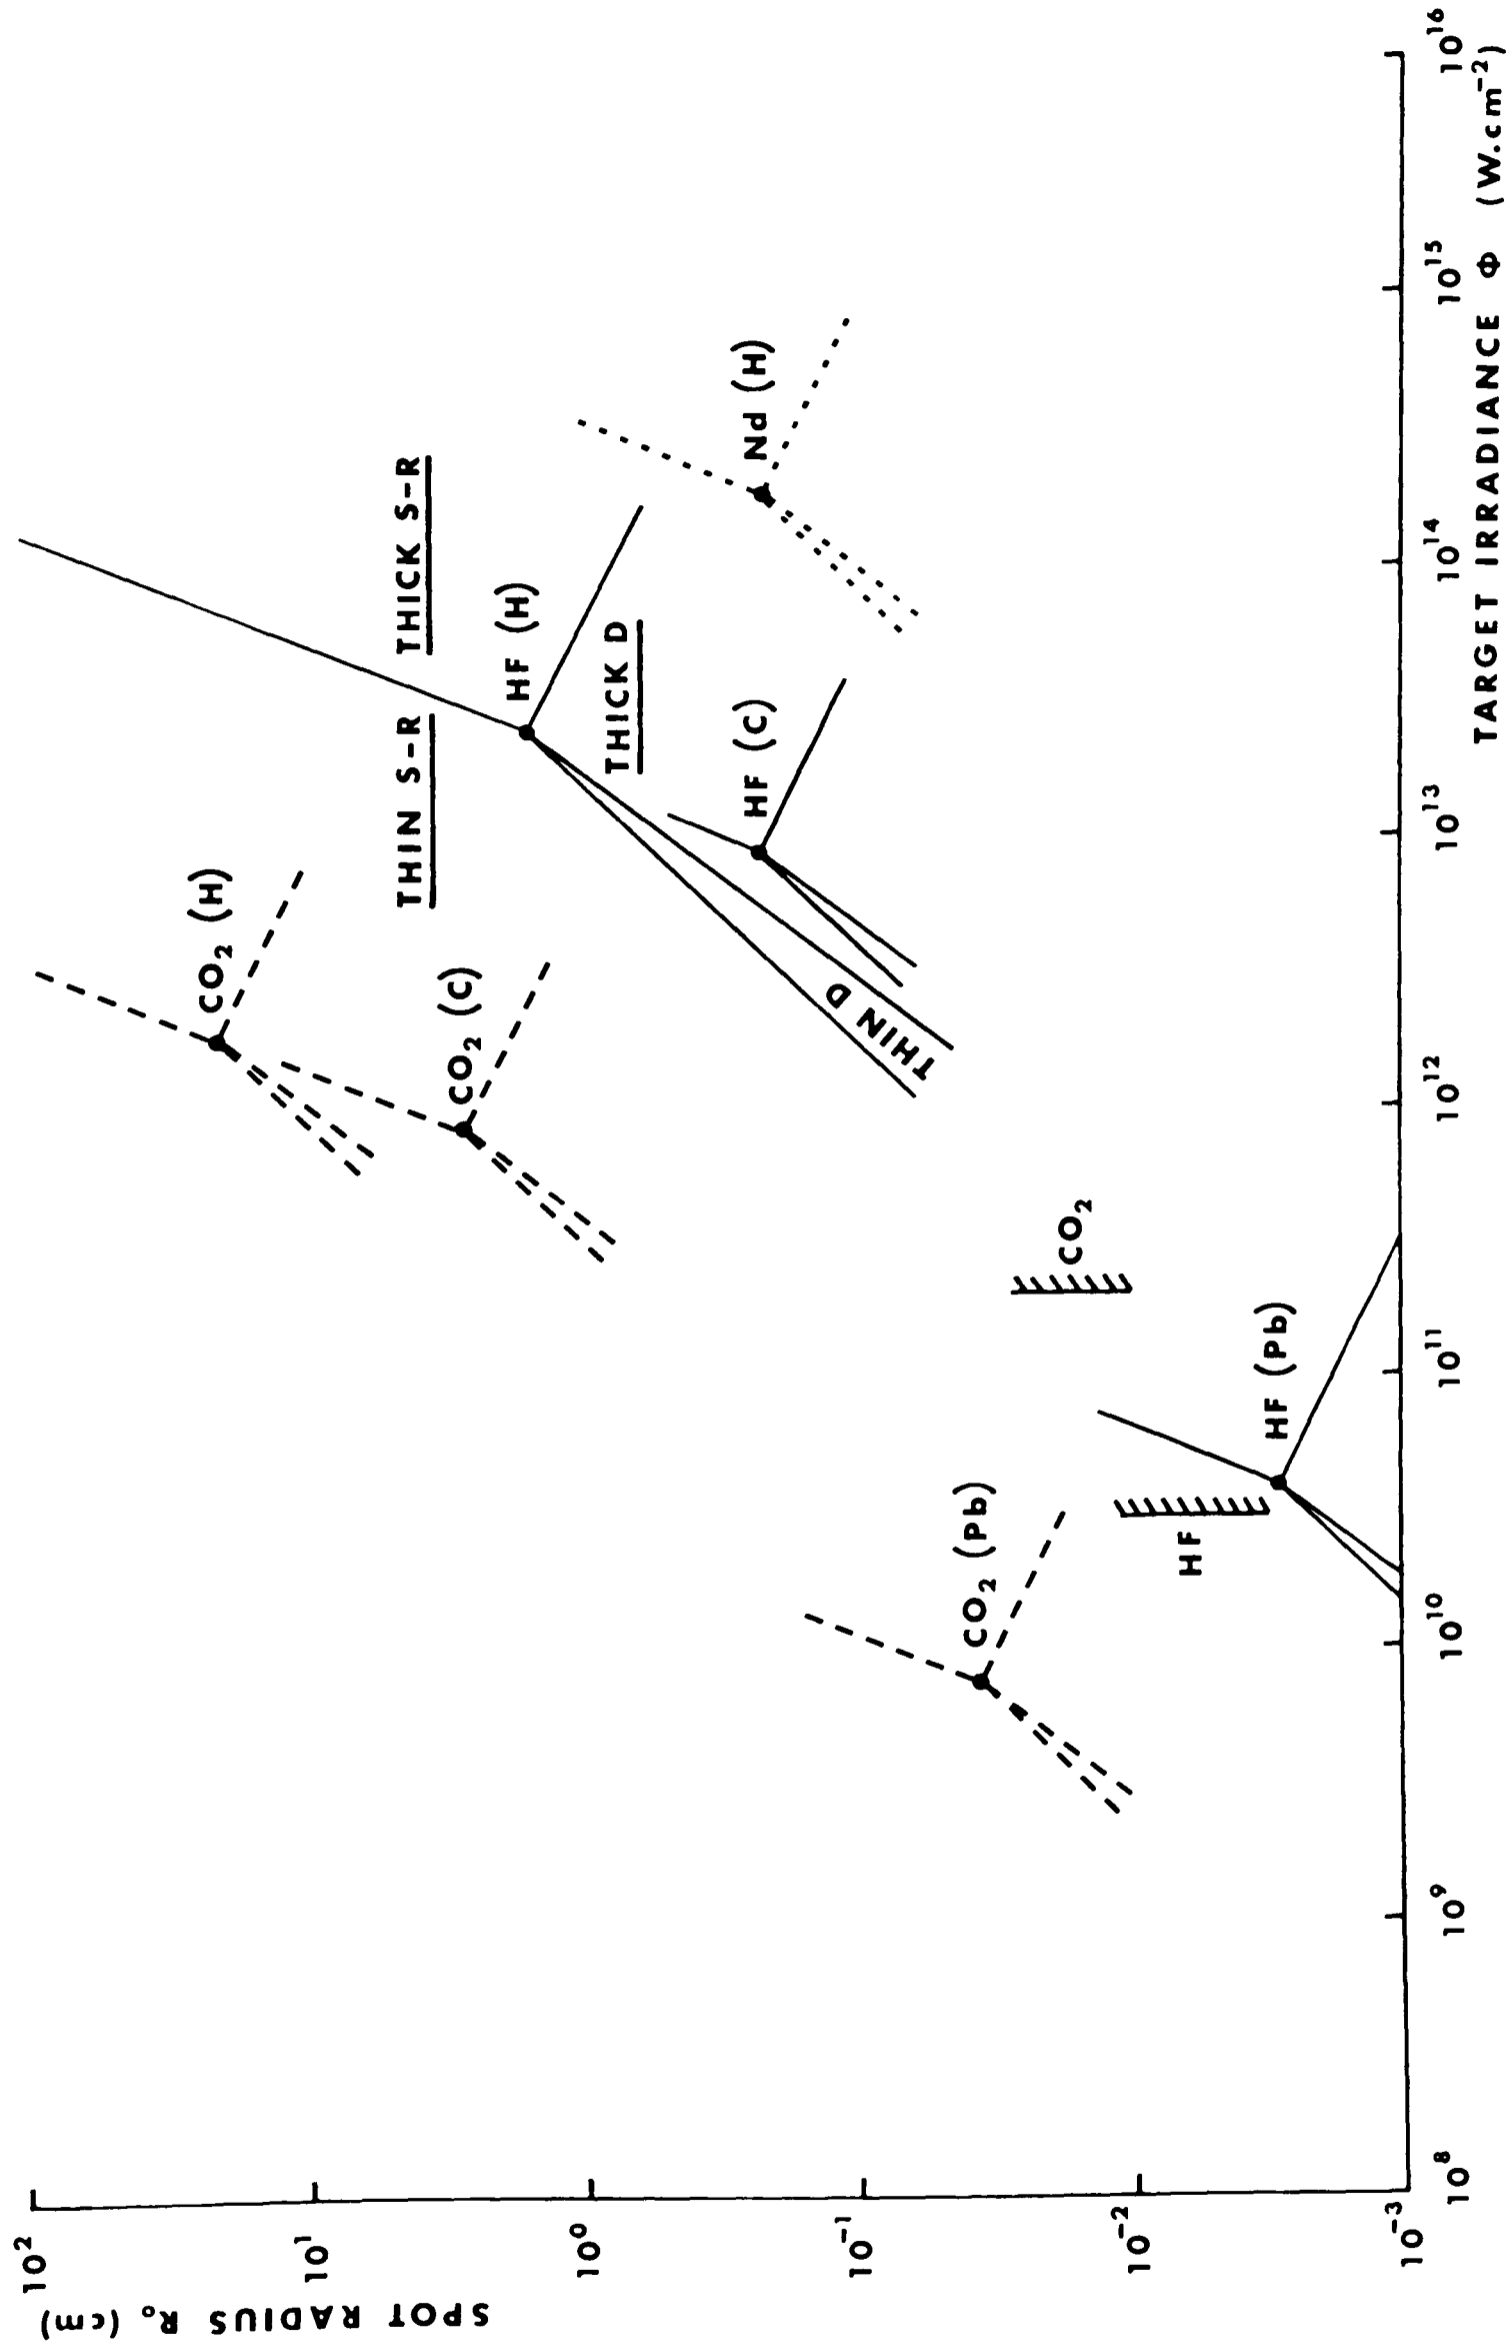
SPOT RADIUS $R_o$ (cm)

$10^2$
$10^1$
$10^0$
$10^{-1}$
$10^{-2}$
$10^{-3}$

$10^8$
$10^9$
$10^{10}$
$10^{11}$
$10^{12}$
$10^{13}$
$10^{14}$
$10^{15}$
$10^{16}$

TARGET IRRADIANCE $\Phi$ (W.cm$^{-2}$)

$CO_2$ (H)
$CO_2$ (C)
$CO_2$ (Pb)
THIN S-R
THICK S-R
HF (H)
THICK D
THIN D
HF (C)
Nd (H)
$CO_2$
HF
HF (Pb)